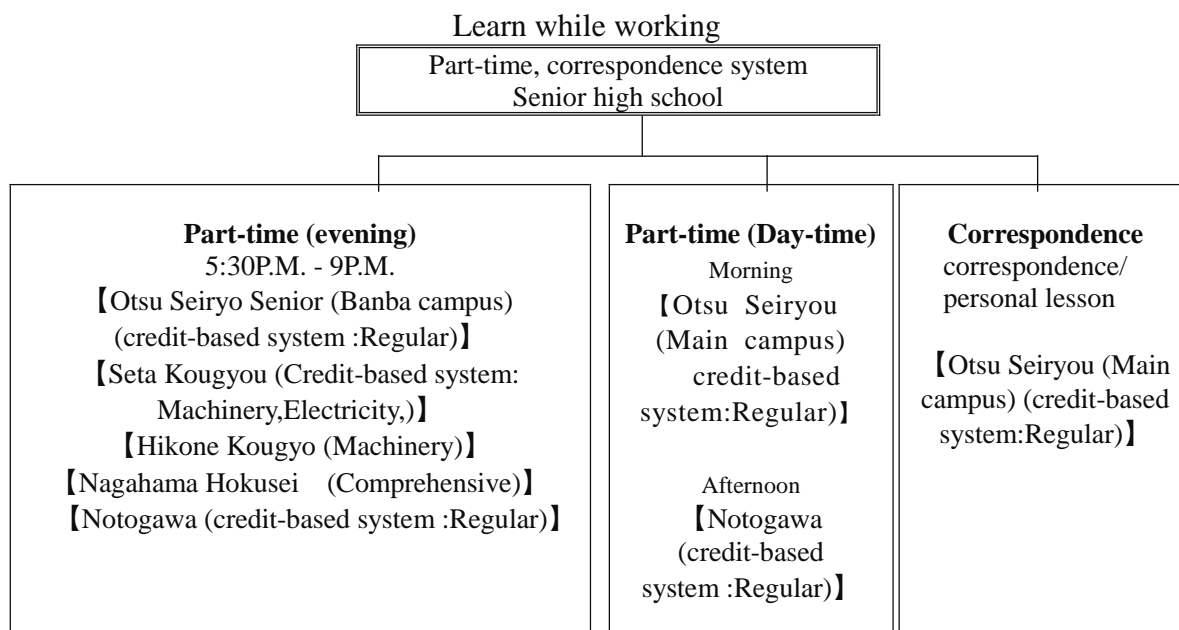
Learn while working

Part-time, correspondence system
Senior high school

**Part-time (evening)**
5:30P.M. - 9P.M.
【Otsu Seiryo Senior (Banba campus) (credit-based system :Regular)】
【Seta Kougyou (Credit-based system: Machinery,Electricity,)】
【Hikone Kougyo (Machinery)】
【Nagahama Hokusei (Comprehensive)】
【Notogawa (credit-based system :Regular)】

**Part-time (Day-time)**
Morning
【Otsu Seiryou (Main campus) credit-based system:Regular)】

Afternoon
【Notogawa (credit-based system :Regular)】

**Correspondence**
correspondence/ personal lesson

【Otsu Seiryou (Main campus) (credit-based system:Regular)】